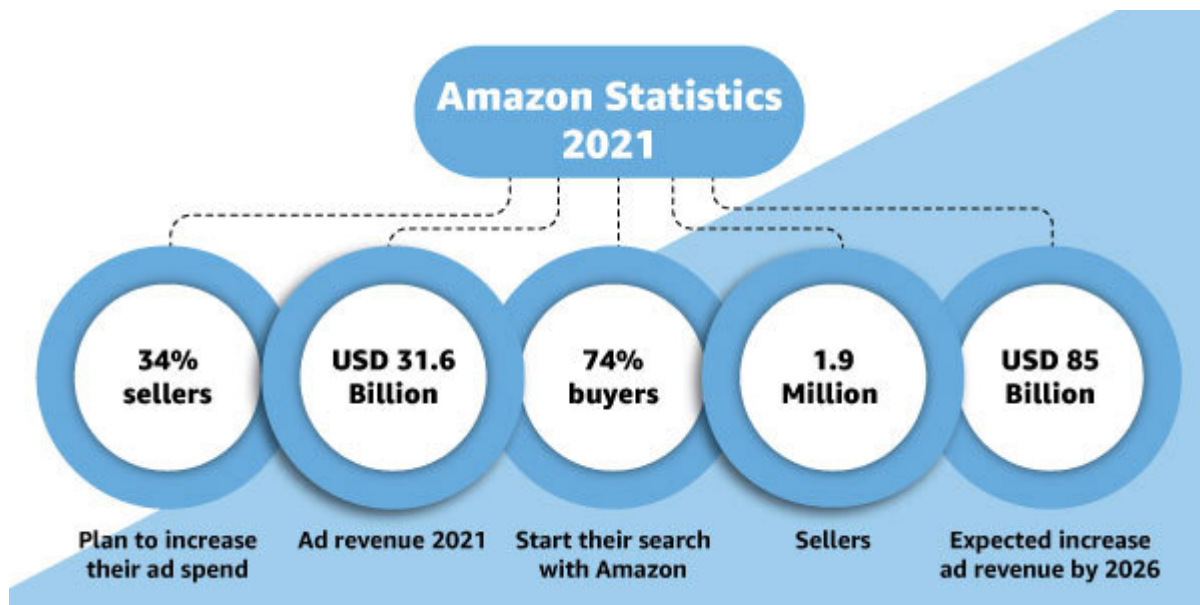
Amazon Statistics 2021

34% sellers

Plan to increase their ad spend

USD 31.6 Billion

Ad revenue 2021

74% buyers

Start their search with Amazon

1.9 Million

Sellers

USD 85 Billion

Expected increase ad revenue by 2026